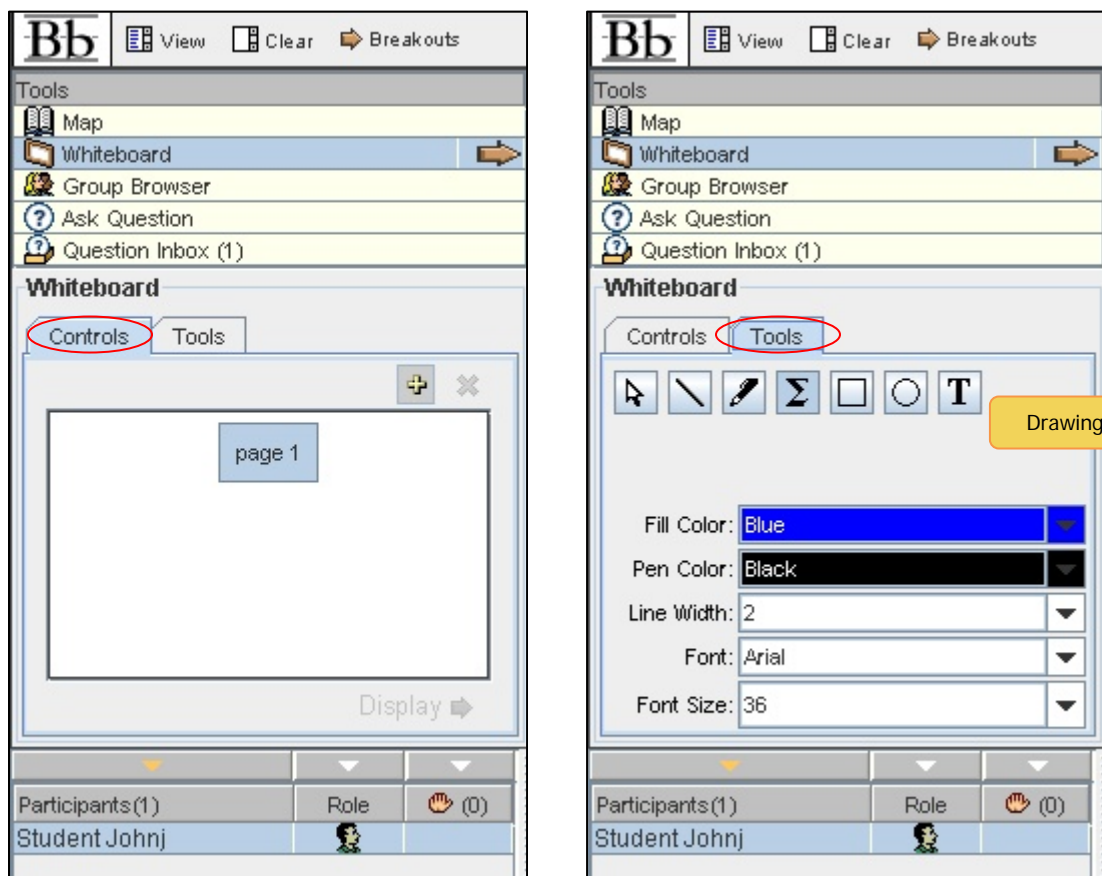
Bb View Clear Breakouts

Tools
Map
Whiteboard
Group Browser
Ask Question
Question Inbox (1)

Whiteboard
Controls Tools

page 1

Display

| Participants(1) | Role | (0) |
|---|---|---|
| Student Johnj | | |

Bb View Clear Breakouts

Tools
Map
Whiteboard
Group Browser
Ask Question
Question Inbox (1)

Whiteboard
Controls Tools

T

Drawing

Fill Color: Blue
Pen Color: Black
Line Width: 2
Font: Arial
Font Size: 36

| Participants(1) | Role | (0) |
|---|---|---|
| Student Johnj | | |